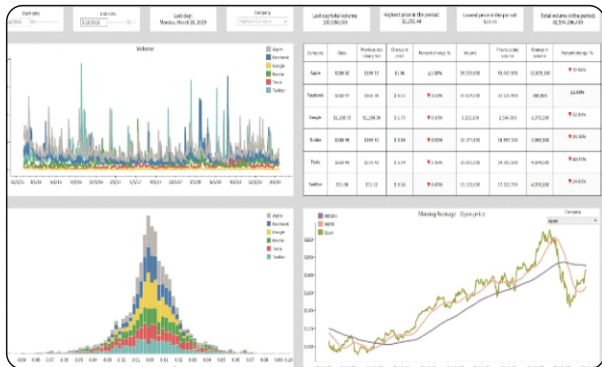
Start date
End date
Last day:
Monday, March 18, 2019
Company
Last day total volume
Highest price in the period
$1,291.44
Lowest price in the period
Total volume in the period

Volume

Apple
Facebook
Google
Netflix
Tesla
Twitter

| Company | Close | Previous day close | Change in price | Percent change % | Volume | Previous day volume | Change in volume | Percent change % |
|---|---|---|---|---|---|---|---|---|
| Apple | $188.02 | $186.12 | $1.90 | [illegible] | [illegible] | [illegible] | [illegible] | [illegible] |
| Facebook | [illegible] | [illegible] | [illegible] | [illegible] | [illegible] | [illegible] | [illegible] | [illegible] |
| Google | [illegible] | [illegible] | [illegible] | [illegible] | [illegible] | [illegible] | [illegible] | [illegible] |
| Netflix | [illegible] | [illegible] | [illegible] | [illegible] | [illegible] | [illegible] | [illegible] | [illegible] |
| Tesla | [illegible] | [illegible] | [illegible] | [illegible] | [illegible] | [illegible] | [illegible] | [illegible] |
| Twitter | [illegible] | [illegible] | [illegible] | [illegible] | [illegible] | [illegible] | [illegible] | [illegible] |

Apple
Facebook
Google
Netflix
Tesla
Twitter

Moving Average - Open price
Company
Open